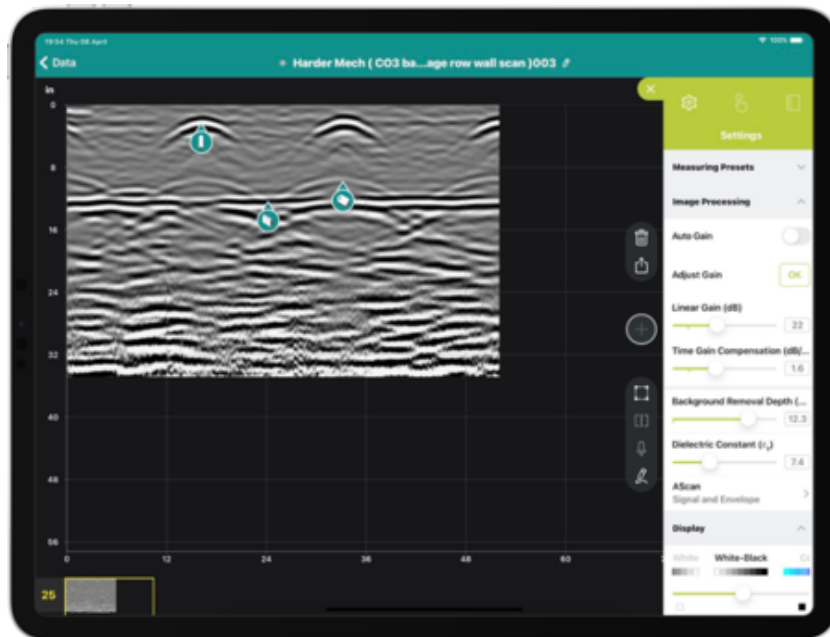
19:54 Thu 08 April

100%

Data

Harder Mech ( CO3 ba...age row wall scan )003

in

0

8

16

24

32

40

48

56

0

12

24

36

48

60

25

Settings

Measuring Presets

Image Processing

Auto Gain

Adjust Gain

OK

Linear Gain (dB)

22

Time Gain Compensation (dB/...

1.6

Background Removal Depth (...

12.3

Dielectric Constant ($\varepsilon_r$)

7.4

AScan

Signal and Envelope

Display

White

White-Black

C